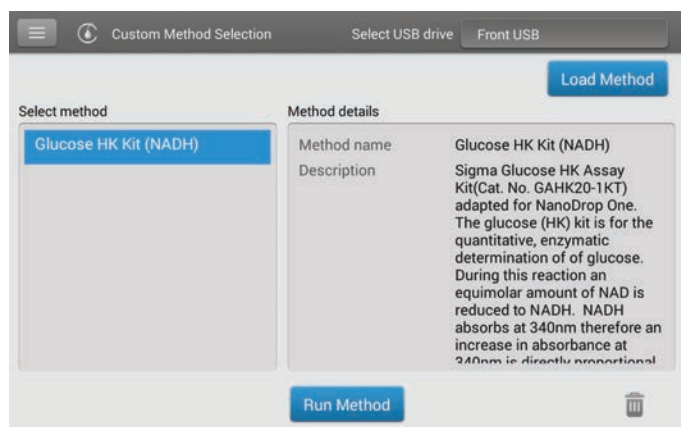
Custom Method Selection

Select USB drive Front USB

Load Method

Select method

Glucose HK Kit (NADH)

Method details

| | |
|---|---|
| Method name | Glucose HK Kit (NADH) |
| Description | Sigma Glucose HK Assay Kit(Cat. No. GAHK20-1KT) adapted for NanoDrop One. The glucose (HK) kit is for the quantitative, enzymatic determination of of glucose. During this reaction an equimolar amount of NAD is reduced to NADH. NADH absorbs at 340nm therefore an increase in absorbance at 340nm is directly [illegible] |

Run Method